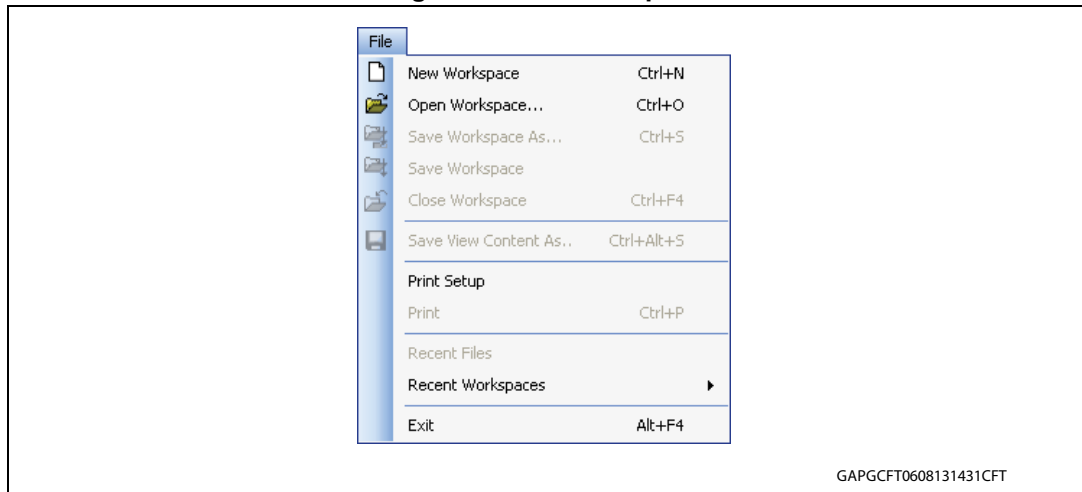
File

New Workspace Ctrl+N
Open Workspace... Ctrl+O
Save Workspace As... Ctrl+S
Save Workspace
Close Workspace Ctrl+F4
Save View Content As.. Ctrl+Alt+S
Print Setup
Print Ctrl+P
Recent Files
Recent Workspaces
Exit Alt+F4

GAPGCFT0608131431CFT